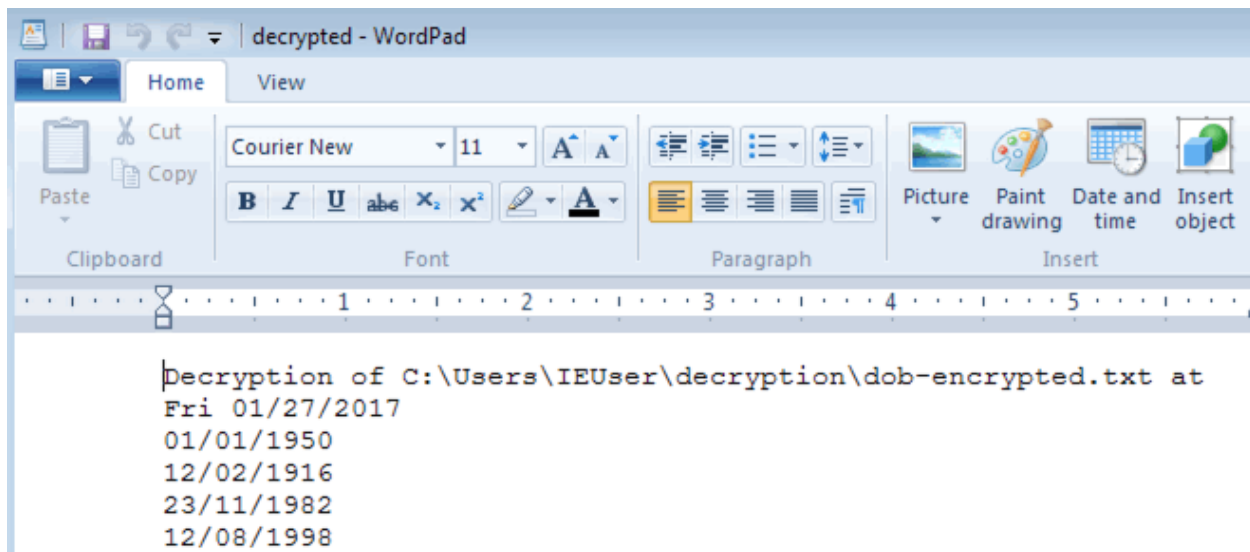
decrypted - WordPad

Home
View

Paste
Cut
Copy
Clipboard

Courier New
11
B
I
U
abc
$x_2$
$x^2$
A
Font

Paragraph

Picture
Paint drawing
Date and time
Insert object
Insert

1
2
3
4
5

Decryption of C:\Users\IEUser\decryption\dob-encrypted.txt at Fri 01/27/2017
01/01/1950
12/02/1916
23/11/1982
12/08/1998